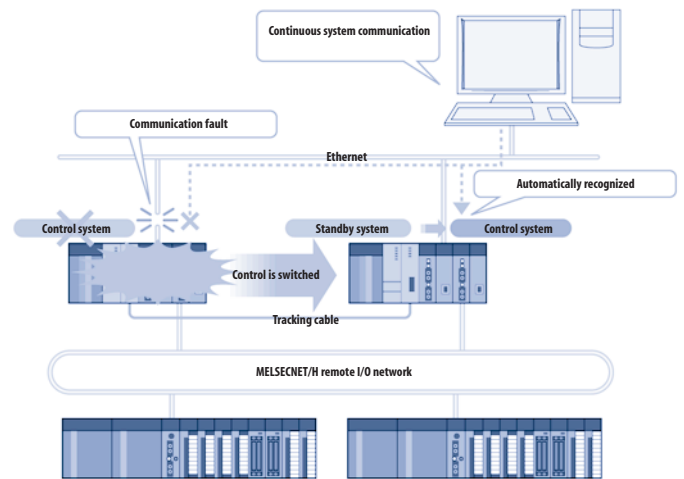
Continuous system communication

Communication fault

Ethernet

Automatically recognized

Control system

Standby system

Control system

Control is switched

Tracking cable

MELSECNET/H remote I/O network